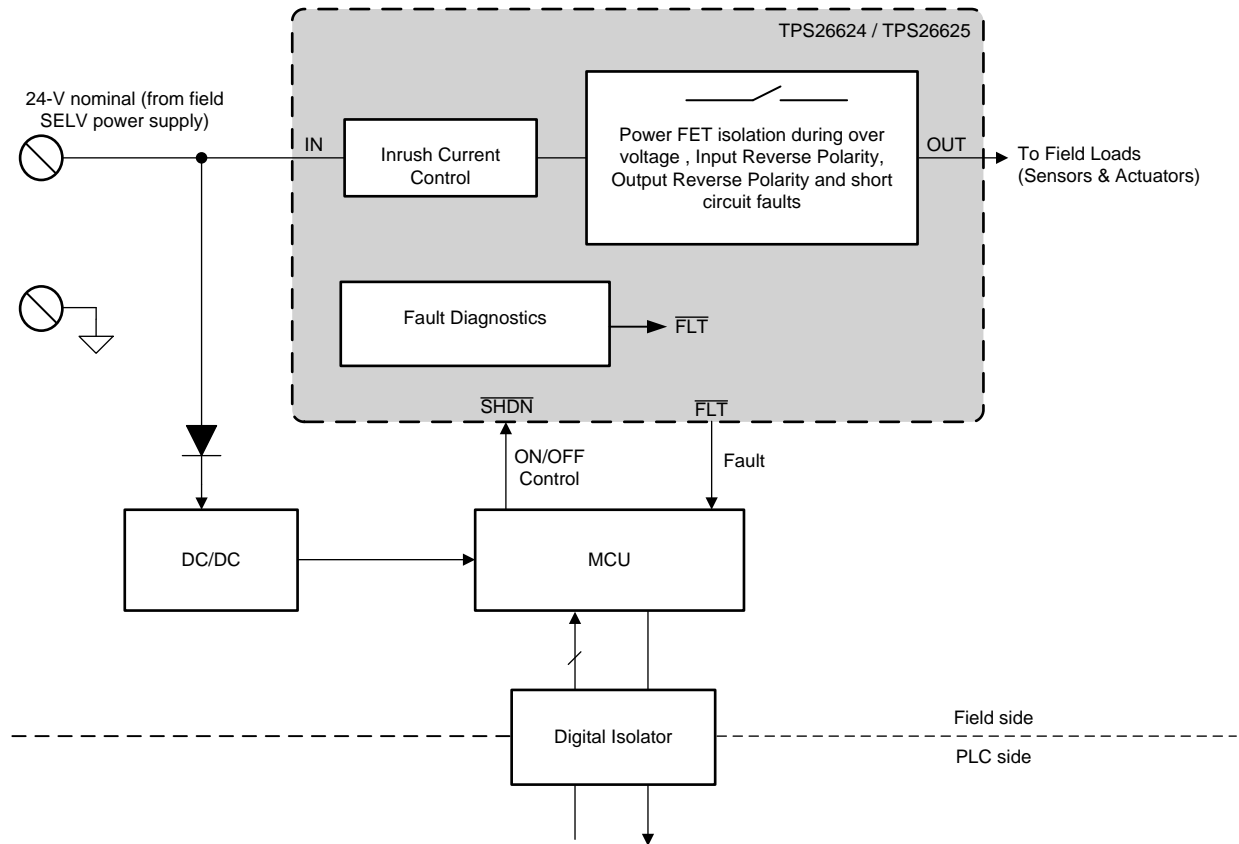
TPS26624 / TPS26625

24-V nominal (from field SELV power supply)

IN

Inrush Current Control

Power FET isolation during over voltage , Input Reverse Polarity, Output Reverse Polarity and short circuit faults

OUT

To Field Loads (Sensors & Actuators)

Fault Diagnostics

$\overline{FLT}$

$\overline{SHDN}$

$\overline{FLT}$

ON/OFF Control

Fault

DC/DC

MCU

Digital Isolator

Field side

PLC side